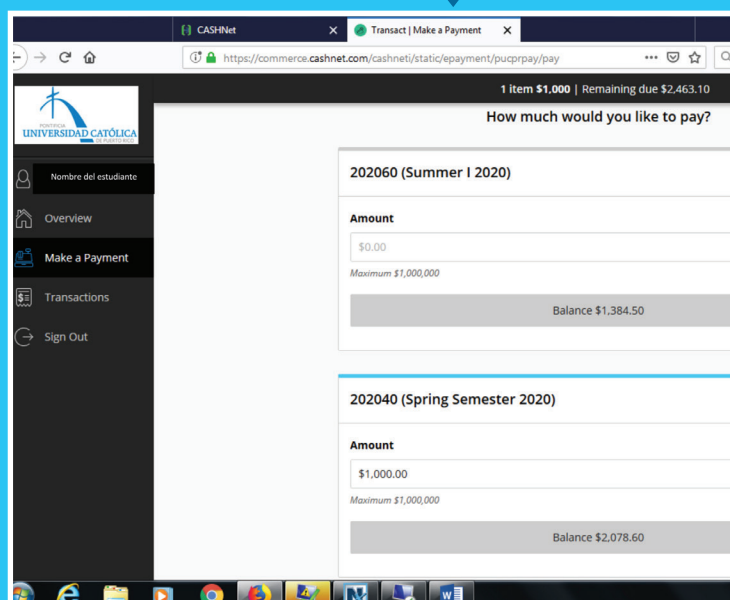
CASHNet

Transact | Make a Payment

https://commerce.cashnet.com/cashneti/static/epayment/pucprpay/pay

1 item $1,000 | Remaining due $2,463.10

PONTIFICIA UNIVERSIDAD CATÓLICA DE PUERTO RICO

Nombre del estudiante

Overview

Make a Payment

Transactions

Sign Out

How much would you like to pay?

202060 (Summer I 2020)

Amount

$0.00

Maximum $1,000,000

Balance $1,384.50

202040 (Spring Semester 2020)

Amount

$1,000.00

Maximum $1,000,000

Balance $2,078.60